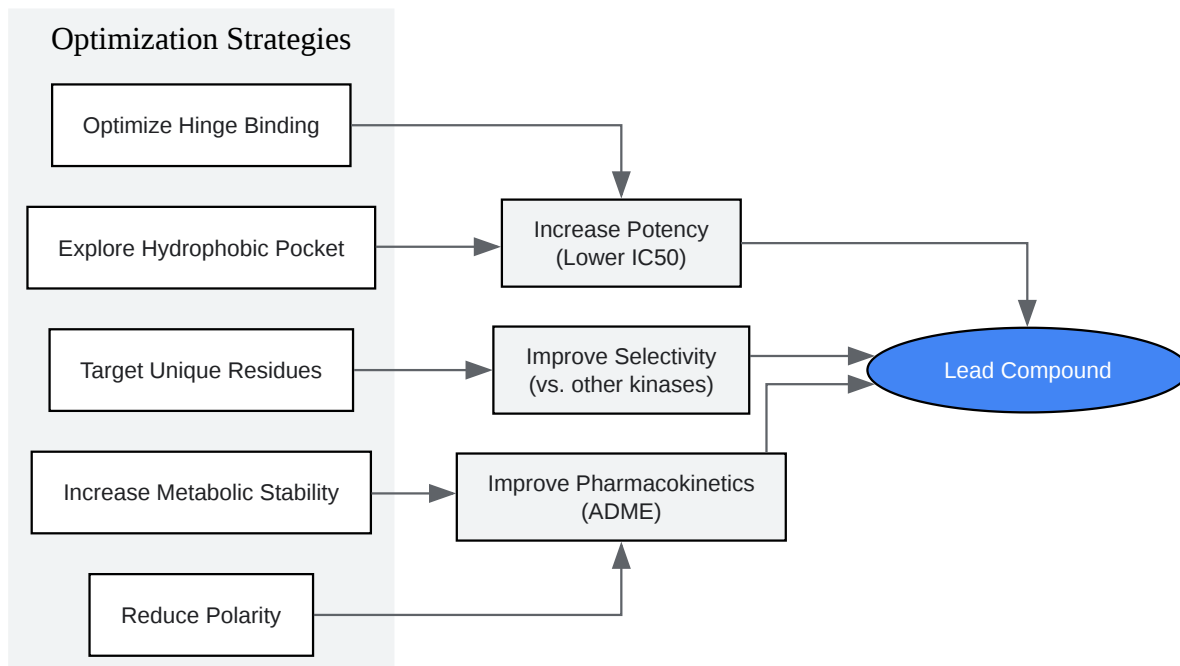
Optimization Strategies

Optimize Hinge Binding

Explore Hydrophobic Pocket

Target Unique Residues

Increase Metabolic Stability

Reduce Polarity

Increase Potency (Lower IC50)

Improve Selectivity (vs. other kinases)

Improve Pharmacokinetics (ADME)

Lead Compound